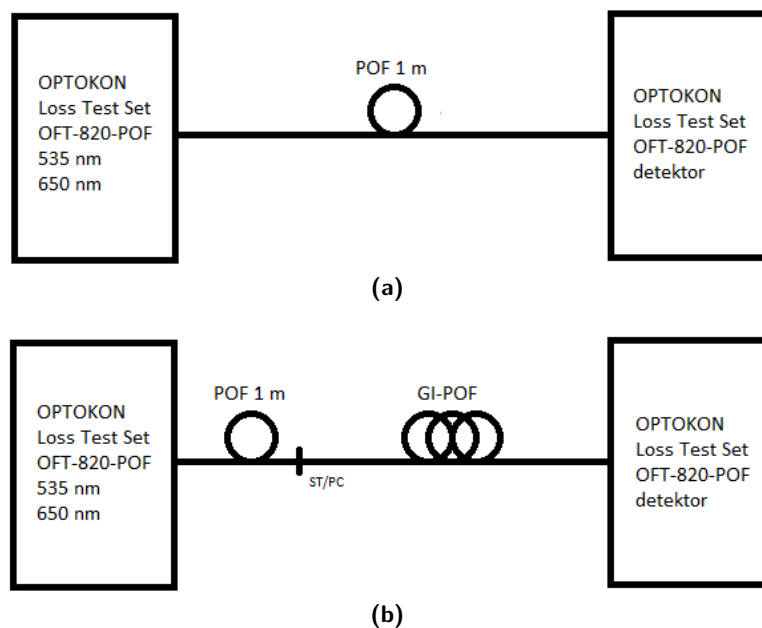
OPTOKON
Loss Test Set
OFT-820-POF
535 nm
650 nm

POF 1 m

OPTOKON
Loss Test Set
OFT-820-POF
detektor

(a)

OPTOKON
Loss Test Set
OFT-820-POF
535 nm
650 nm

POF 1 m

ST/PC

GI-POF

OPTOKON
Loss Test Set
OFT-820-POF
detektor

(b)